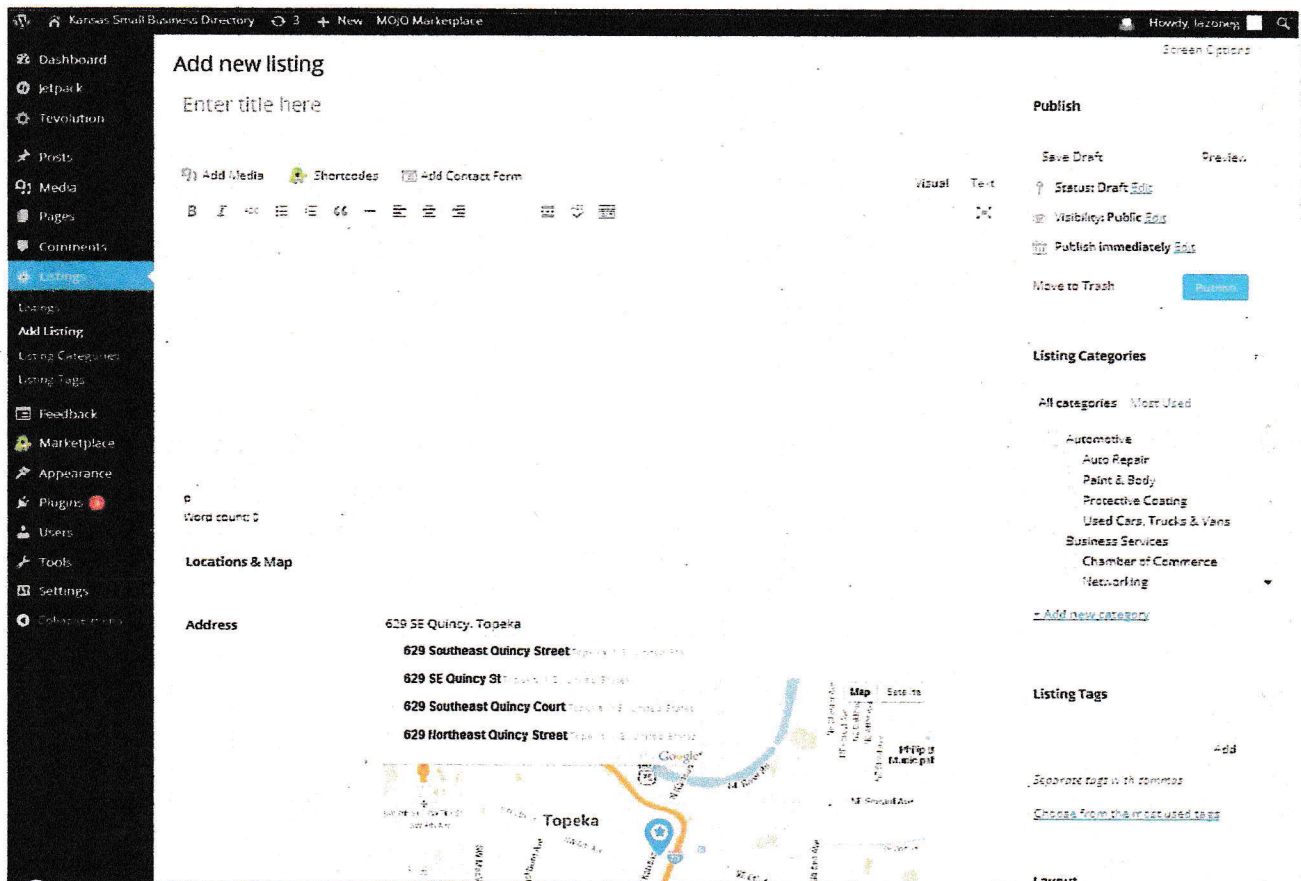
Kansas Small Business Directory 3 + New MOJO Marketplace Howdy, lazoneg

Screen Options

Dashboard
Jetpack
Tevolution
Posts
Media
Pages
Comments
Listings
Listings
Add Listing
Listing Categories
Listing Tags
Feedback
Marketplace
Appearance
Plugins
Users
Tools
Settings
Collapse menu

Add new listing

Enter title here

Add Media Shortcodes Add Contact Form

Visual Text

B I

p
Word count: 0

Locations & Map

Address 629 SE Quincy, Topeka

629 Southeast Quincy Street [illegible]
629 SE Quincy St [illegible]
629 Southeast Quincy Court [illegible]
629 Northeast Quincy Street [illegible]

Map Satellite

Topeka

Publish

Save Draft Preview

Status: Draft Edit

Visibility: Public Edit

Publish immediately Edit

Move to Trash Publish

Listing Categories

All categories Most Used

Automotive
Auto Repair
Paint & Body
Protective Coating
Used Cars, Trucks & Vans
Business Services
Chamber of Commerce
Networking

+ Add new category

Listing Tags

Add

Separate tags with commas

Choose from the most used tags

Layout